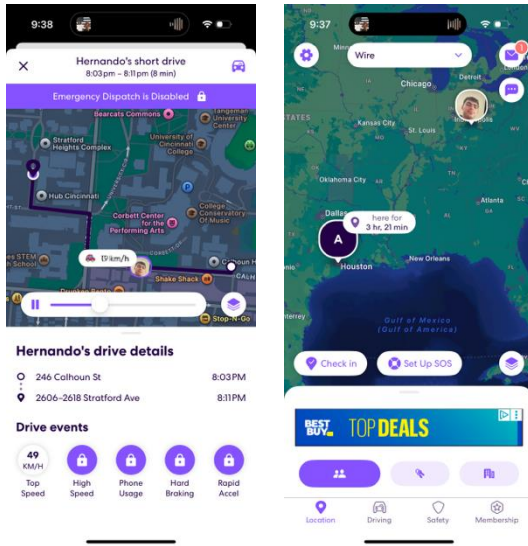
9:38

Hernando's short drive
8:03pm – 8:11pm (8 min)

Emergency Dispatch is Disabled

Bearcats Commons
Stratford Heights Complex
University of Cincinnati Bookstore
Tangeman University Center
Hub Cincinnati
Corbett Center for the Performing Arts
College Conservatory of Music
Shake Shack
Stop-N-Go
13 km/h

Hernando's drive details

246 Calhoun St 8:03PM
2606–2618 Stratford Ave 8:11PM

Drive events

49 KM/H
Top Speed
High Speed
Phone Usage
Hard Braking
Rapid Accel

9:37

Wire

Chicago
Kansas City
St. Louis
Oklahoma City
Dallas
Houston
New Orleans
Atlanta
Gulf of Mexico
(Gulf of America)
A
here for
3 hr, 21 min

Check in
Set Up SOS

BEST BUY. TOP DEALS

Location
Driving
Safety
Membership